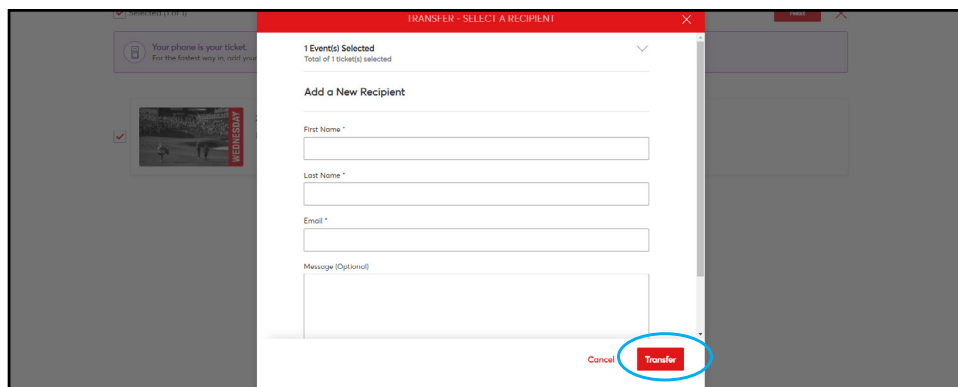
Selected (1 of 1)

Next

Your phone is your ticket.
For the fastest way in, add your

WEDNESDAY

TRANSFER - SELECT A RECIPIENT

1 Event(s) Selected
Total of 1 ticket(s) selected

Add a New Recipient

First Name *

Last Name *

Email *

Message (Optional)

Cancel

Transfer